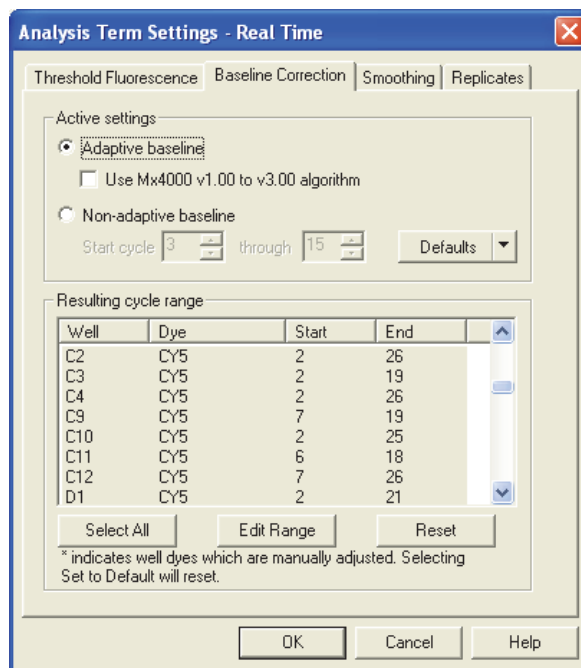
Analysis Term Settings - Real Time

Threshold Fluorescence | Baseline Correction | Smoothing | Replicates

Active settings

Adaptive baseline

Use Mx4000 v1.00 to v3.00 algorithm

Non-adaptive baseline

Start cycle 3 through 15

Defaults

Resulting cycle range

| Well | Dye | Start | End |
|---|---|---|---|
| C2 | CY5 | 2 | 26 |
| C3 | CY5 | 2 | 19 |
| C4 | CY5 | 2 | 26 |
| C9 | CY5 | 7 | 19 |
| C10 | CY5 | 2 | 25 |
| C11 | CY5 | 6 | 18 |
| C12 | CY5 | 7 | 26 |
| D1 | CY5 | 2 | 21 |

Select All | Edit Range | Reset

* indicates well dyes which are manually adjusted. Selecting Set to Default will reset.

OK | Cancel | Help